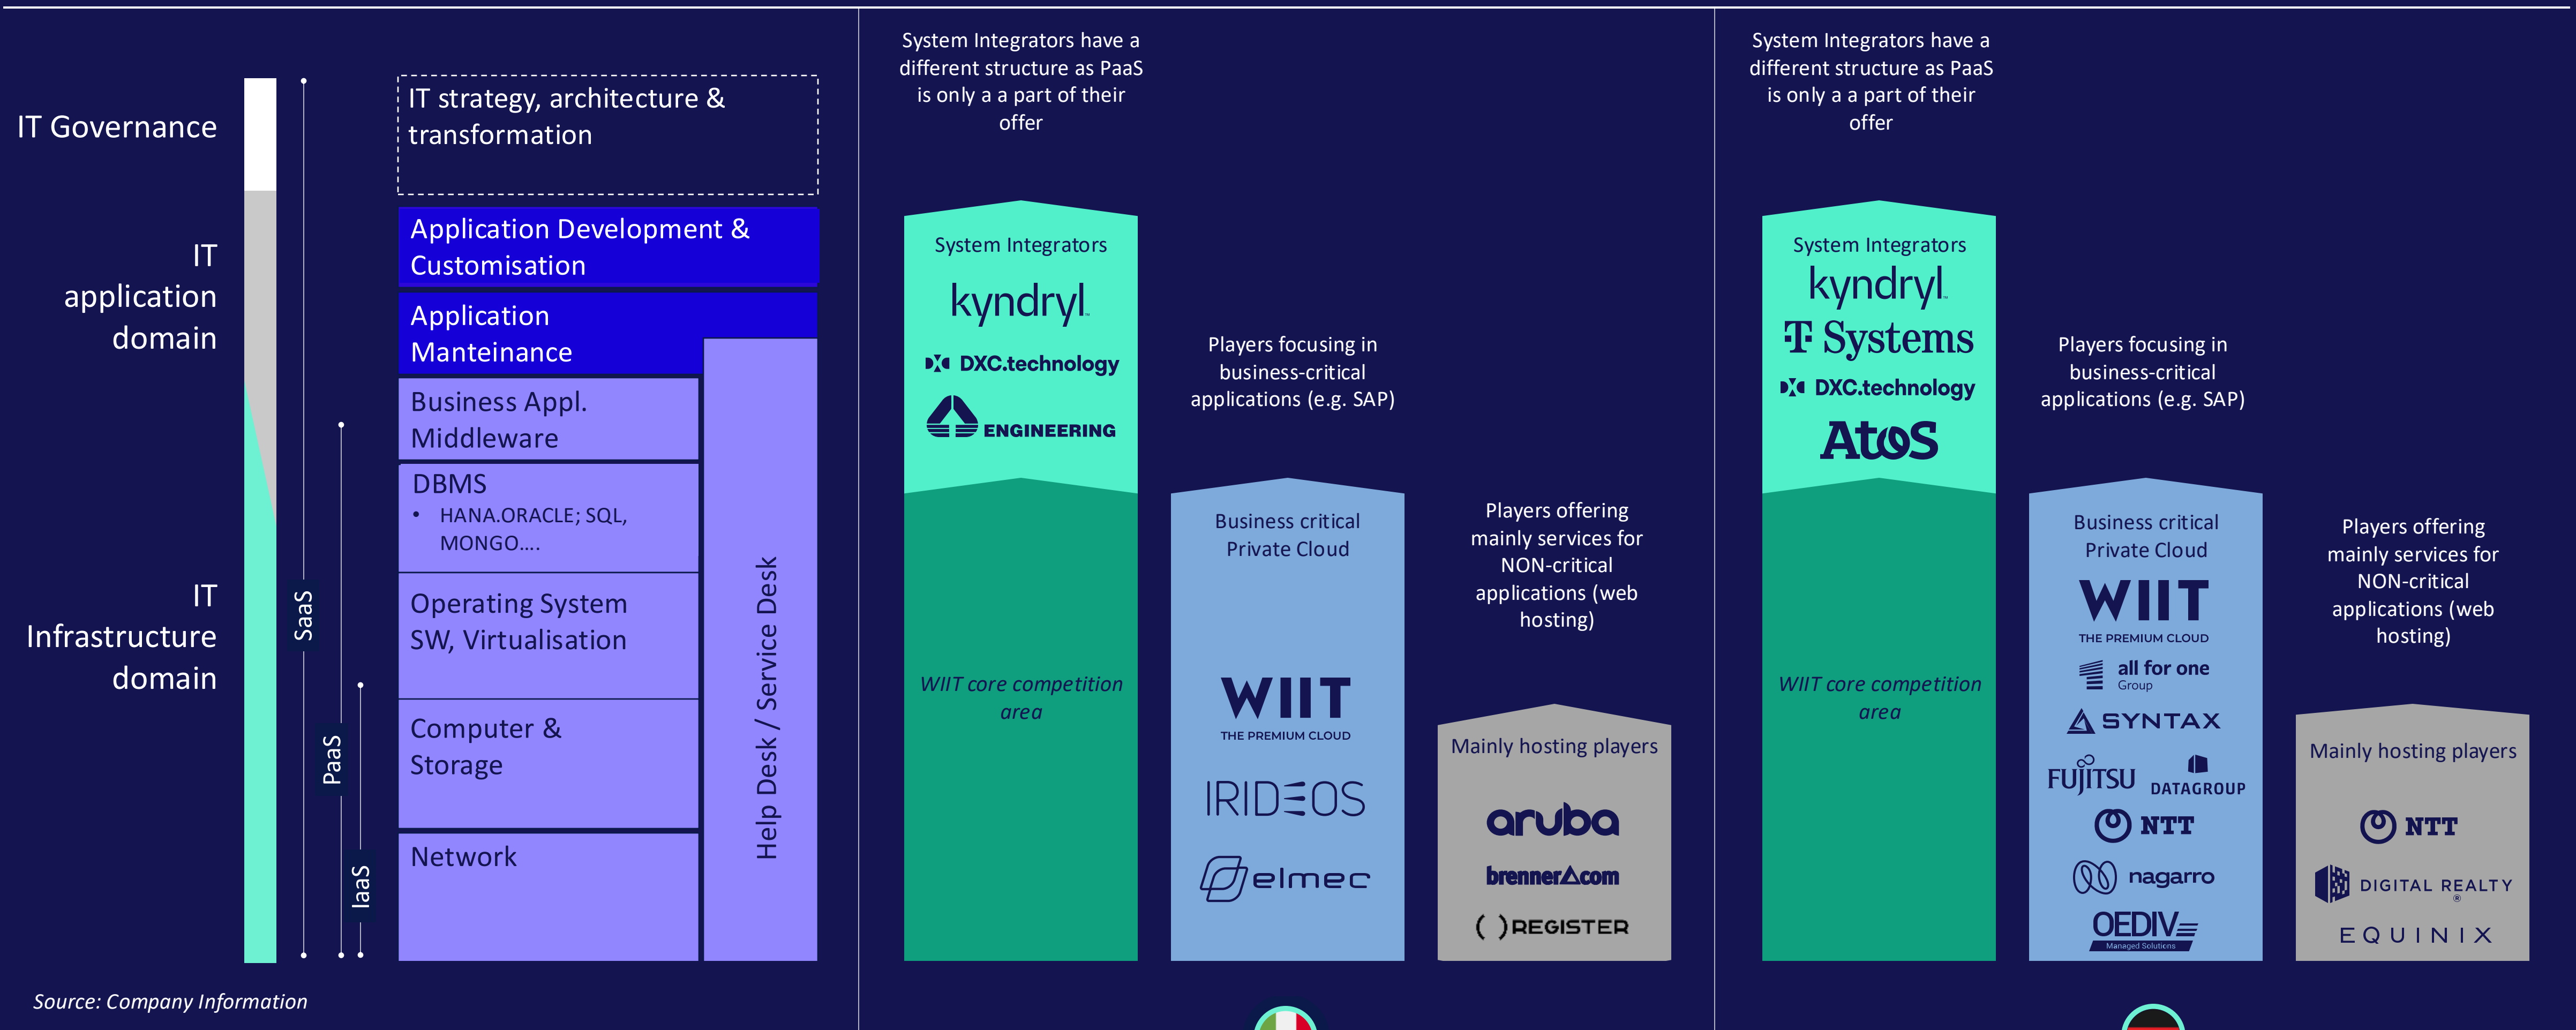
IT Governance

IT application domain

IT Infrastructure domain

SaaS

PaaS

IaaS

IT strategy, architecture & transformation

Application Development & Customisation

Application Manteinance

Business Appl. Middleware

DBMS
• HANA.ORACLE; SQL, MONGO….

Operating System SW, Virtualisation

Computer & Storage

Network

Help Desk / Service Desk

Source: Company Information

System Integrators have a different structure as PaaS is only a a part of their offer

System Integrators
kyndryl
DXC.technology
ENGINEERING

WIIT core competition area

Players focusing in business-critical applications (e.g. SAP)

Business critical Private Cloud
WIIT
THE PREMIUM CLOUD
IRIDEOS
elmec

Players offering mainly services for NON-critical applications (web hosting)

Mainly hosting players
aruba
brenner.com
( )REGISTER

System Integrators have a different structure as PaaS is only a a part of their offer

System Integrators
kyndryl
T Systems
DXC.technology
Atos

WIIT core competition area

Players focusing in business-critical applications (e.g. SAP)

Business critical Private Cloud
WIIT
THE PREMIUM CLOUD
all for one
Group
SYNTAX
FUJITSU
DATAGROUP
NTT
nagarro
OEDIV
Managed Solutions

Players offering mainly services for NON-critical applications (web hosting)

Mainly hosting players
NTT
DIGITAL REALTY
EQUINIX